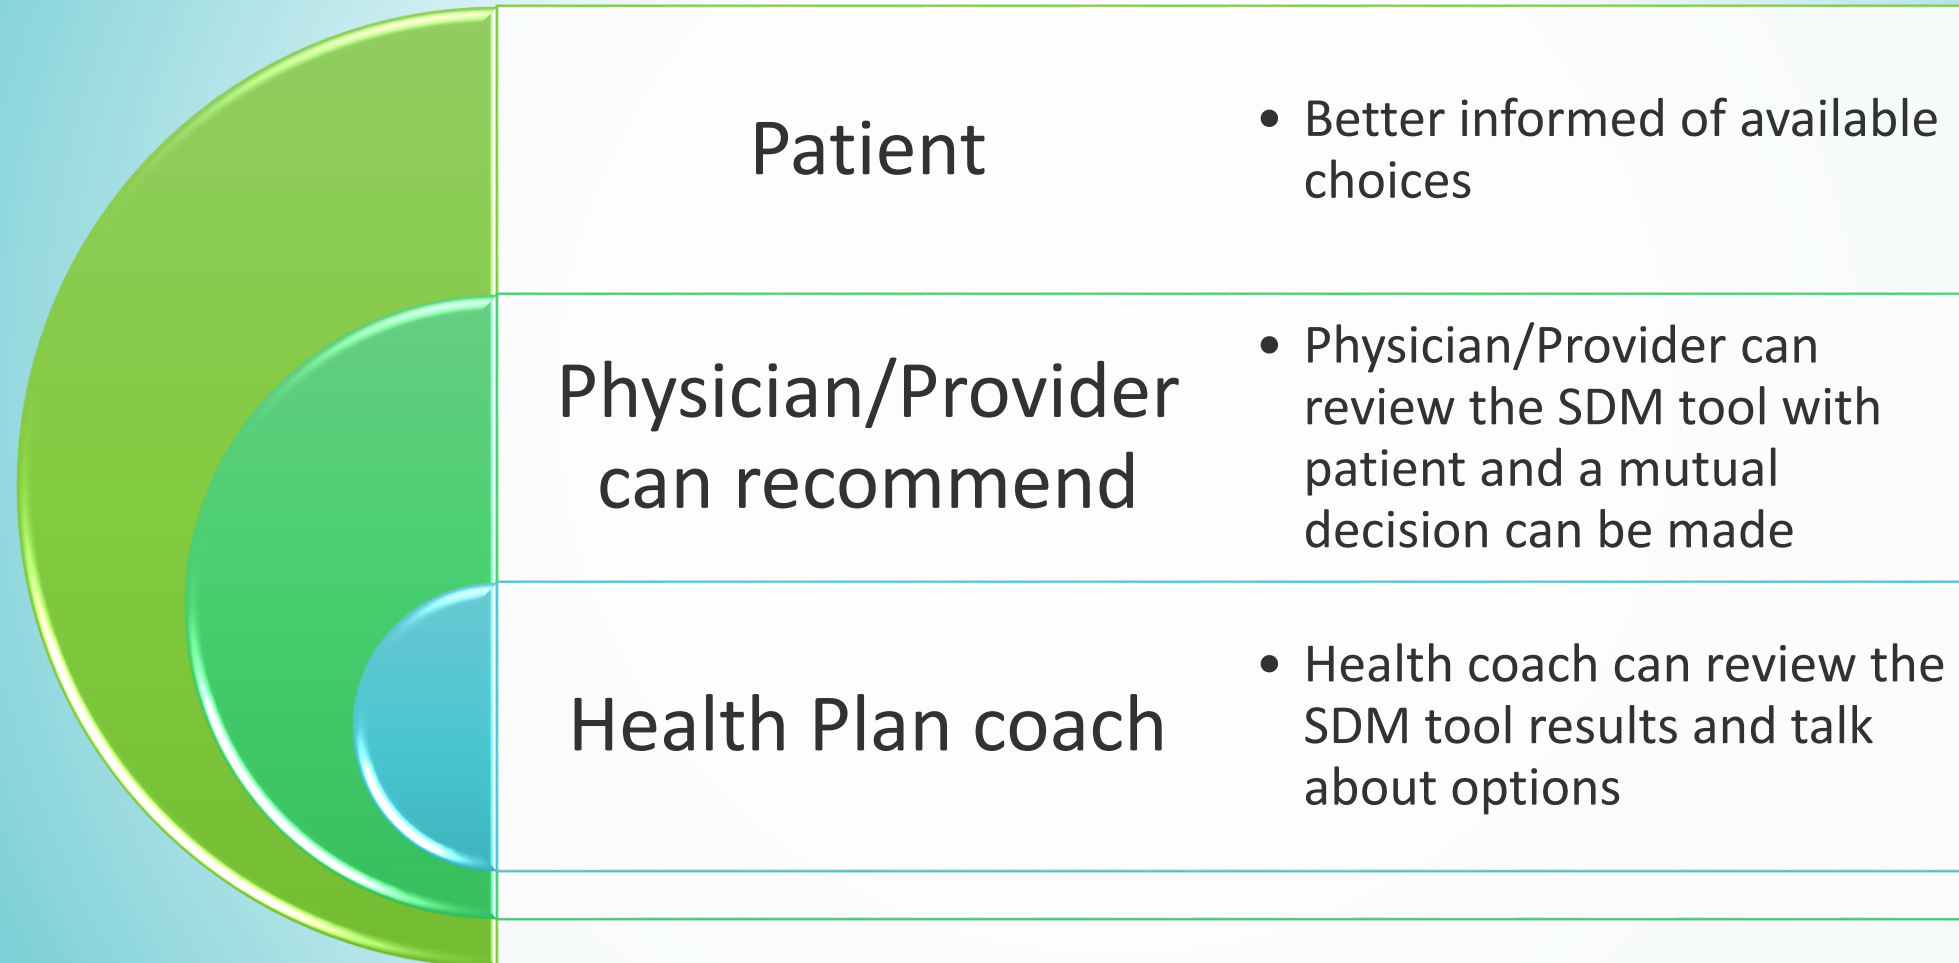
Patient

- Better informed of available choices

Physician/Provider can recommend

- Physician/Provider can review the SDM tool with patient and a mutual decision can be made

Health Plan coach

- Health coach can review the SDM tool results and talk about options